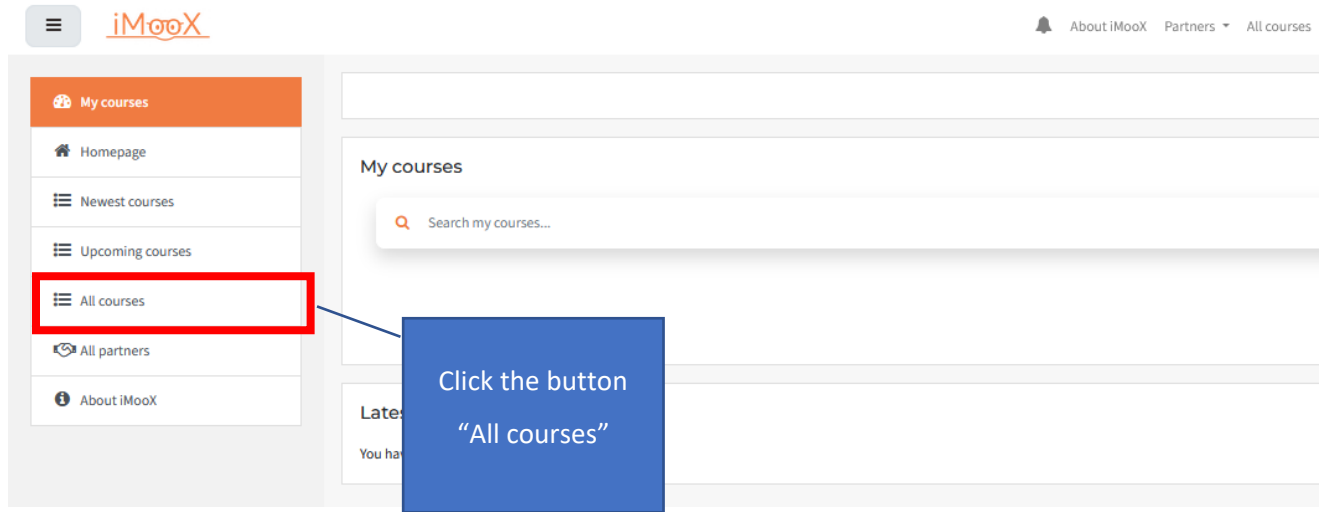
iMooX

About iMooX Partners All courses

My courses

Homepage

Newest courses

Upcoming courses

All courses

All partners

About iMooX

My courses

Search my courses...

Lates

You hav

Click the button "All courses"